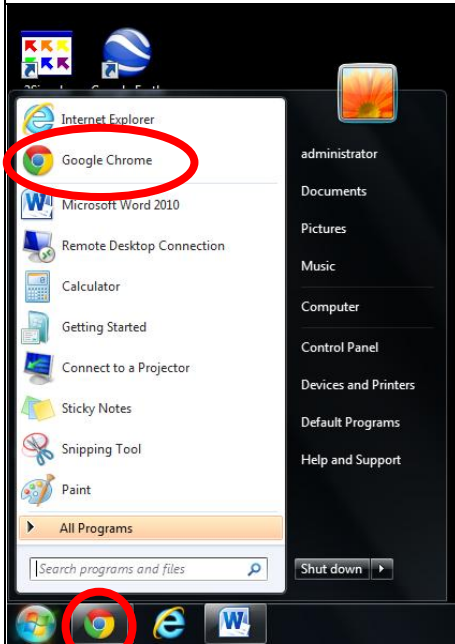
Internet Explorer
Google Chrome
Microsoft Word 2010
Remote Desktop Connection
Calculator
Getting Started
Connect to a Projector
Sticky Notes
Snipping Tool
Paint
All Programs
Search programs and files

administrator
Documents
Pictures
Music
Computer
Control Panel
Devices and Printers
Default Programs
Help and Support
Shut down